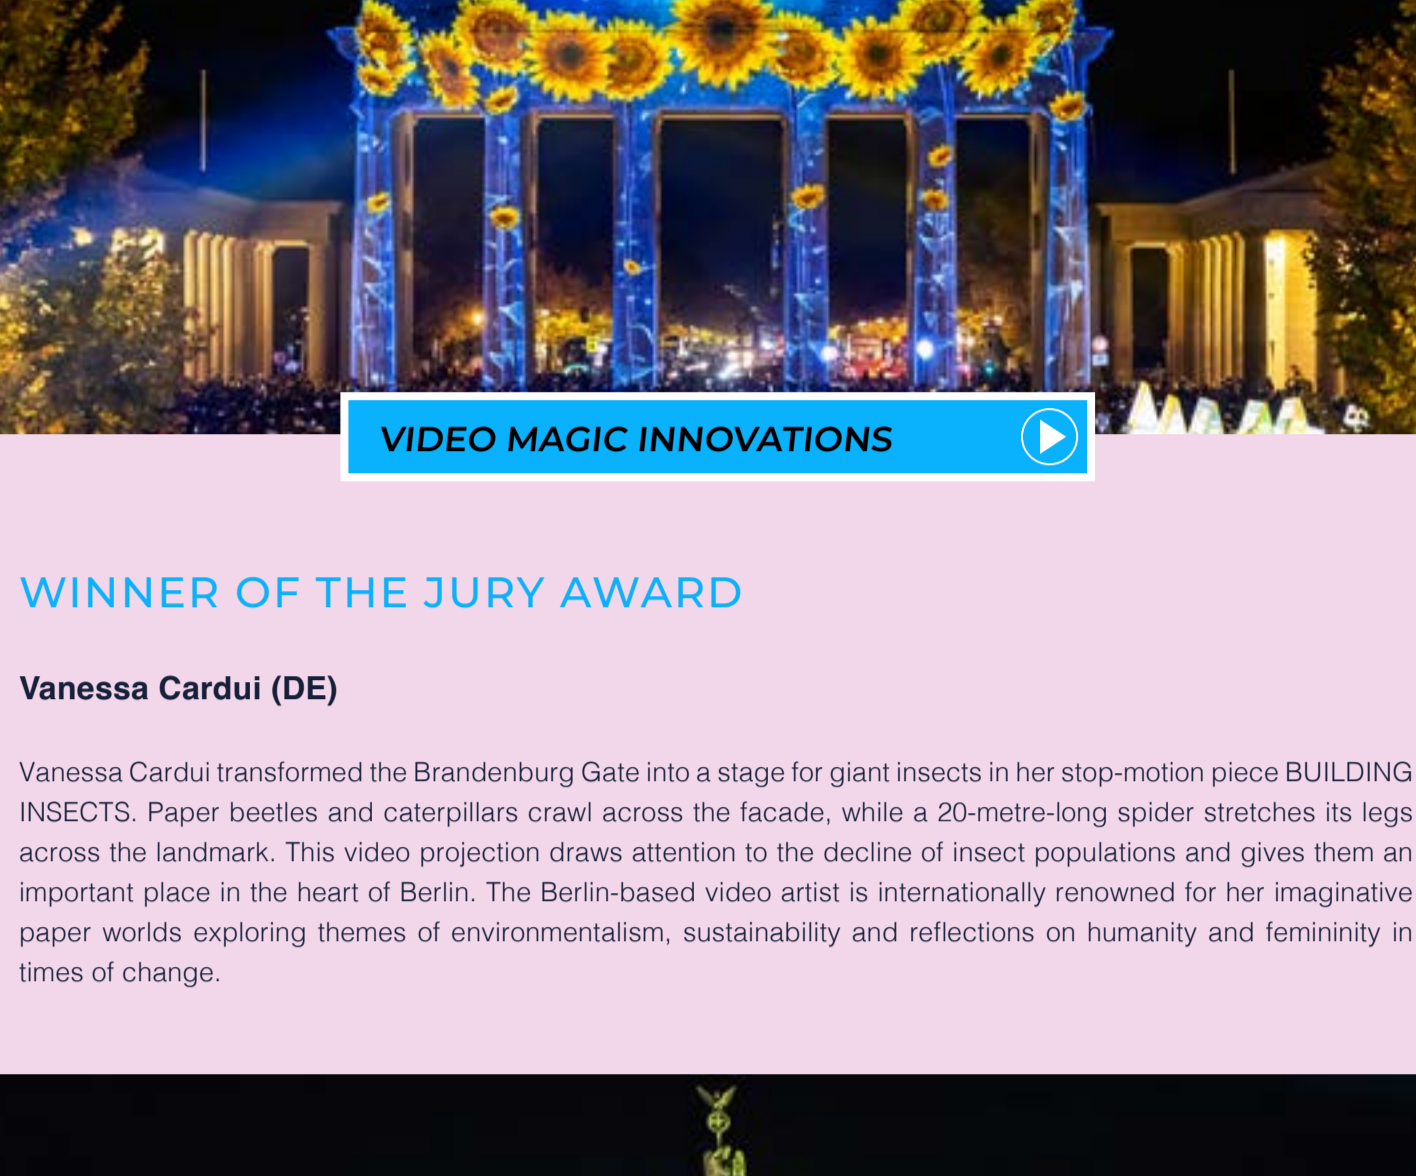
VIDEO MAGIC INNOVATIONS

WINNER OF THE JURY AWARD

Vanessa Cardui (DE)

Vanessa Cardui transformed the Brandenburg Gate into a stage for giant insects in her stop-motion piece BUILDING INSECTS. Paper beetles and caterpillars crawl across the facade, while a 20-metre-long spider stretches its legs across the landmark. This video projection draws attention to the decline of insect populations and gives them an important place in the heart of Berlin. The Berlin-based video artist is internationally renowned for her imaginative paper worlds exploring themes of environmentalism, sustainability and reflections on humanity and femininity in times of change.